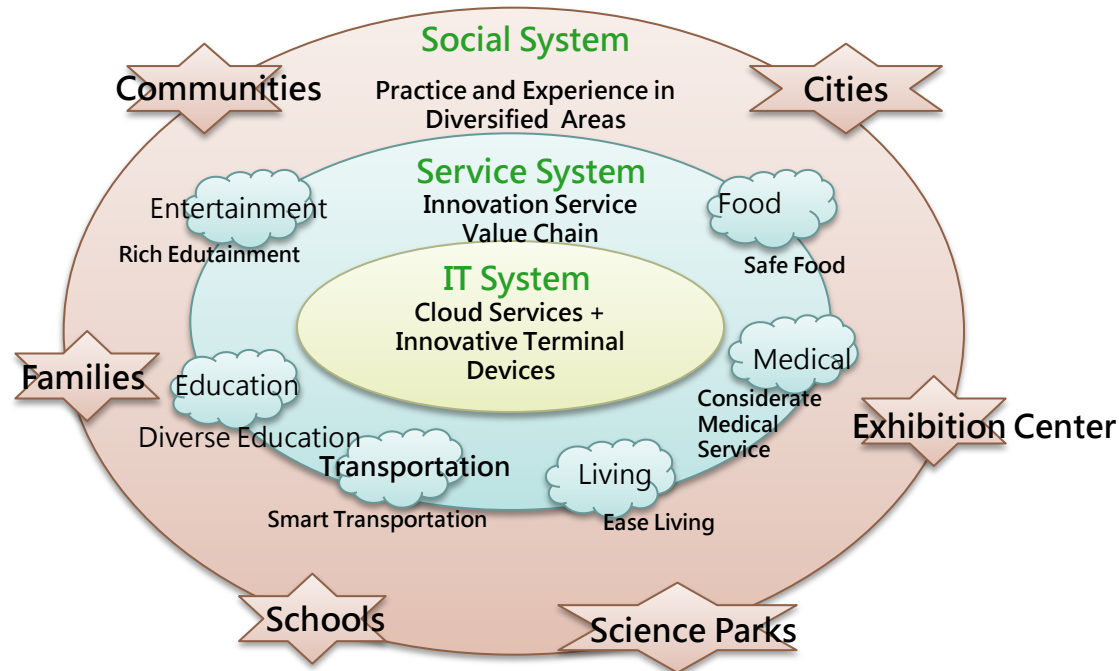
Social System

Communities

Practice and Experience in Diversified Areas

Cities

Service System

Innovation Service Value Chain

Entertainment

Rich Edutainment

Food

Safe Food

IT System

Cloud Services + Innovative Terminal Devices

Medical

Considerate Medical Service

Families

Education

Diverse Education

Exhibition Center

Transportation

Smart Transportation

Living

Ease Living

Schools

Science Parks